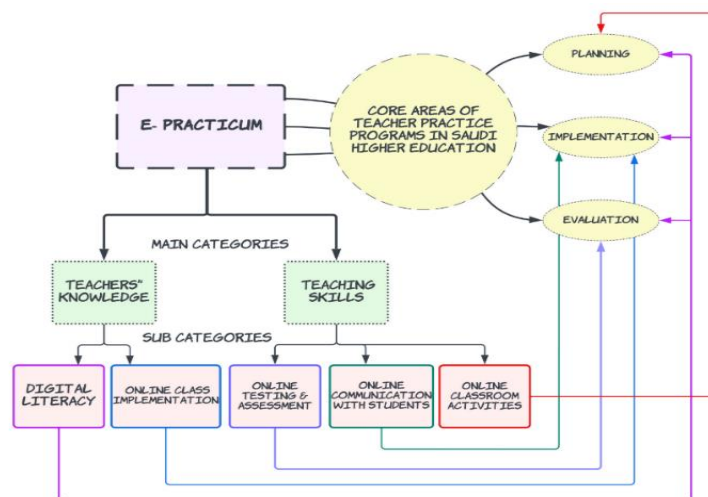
E- PRACTICUM

CORE AREAS OF TEACHER PRACTICE PROGRAMS IN SAUDI HIGHER EDUCATION

PLANNING

IMPLEMENTATION

EVALUATION

MAIN CATEGORIES

TEACHERS' KNOWLEDGE

TEACHING SKILLS

SUB CATEGORIES

DIGITAL LITERACY

ONLINE CLASS IMPLEMENTATION

ONLINE TESTING & ASSESSMENT

ONLINE COMMUNICATION WITH STUDENTS

ONLINE CLASSROOM ACTIVITIES